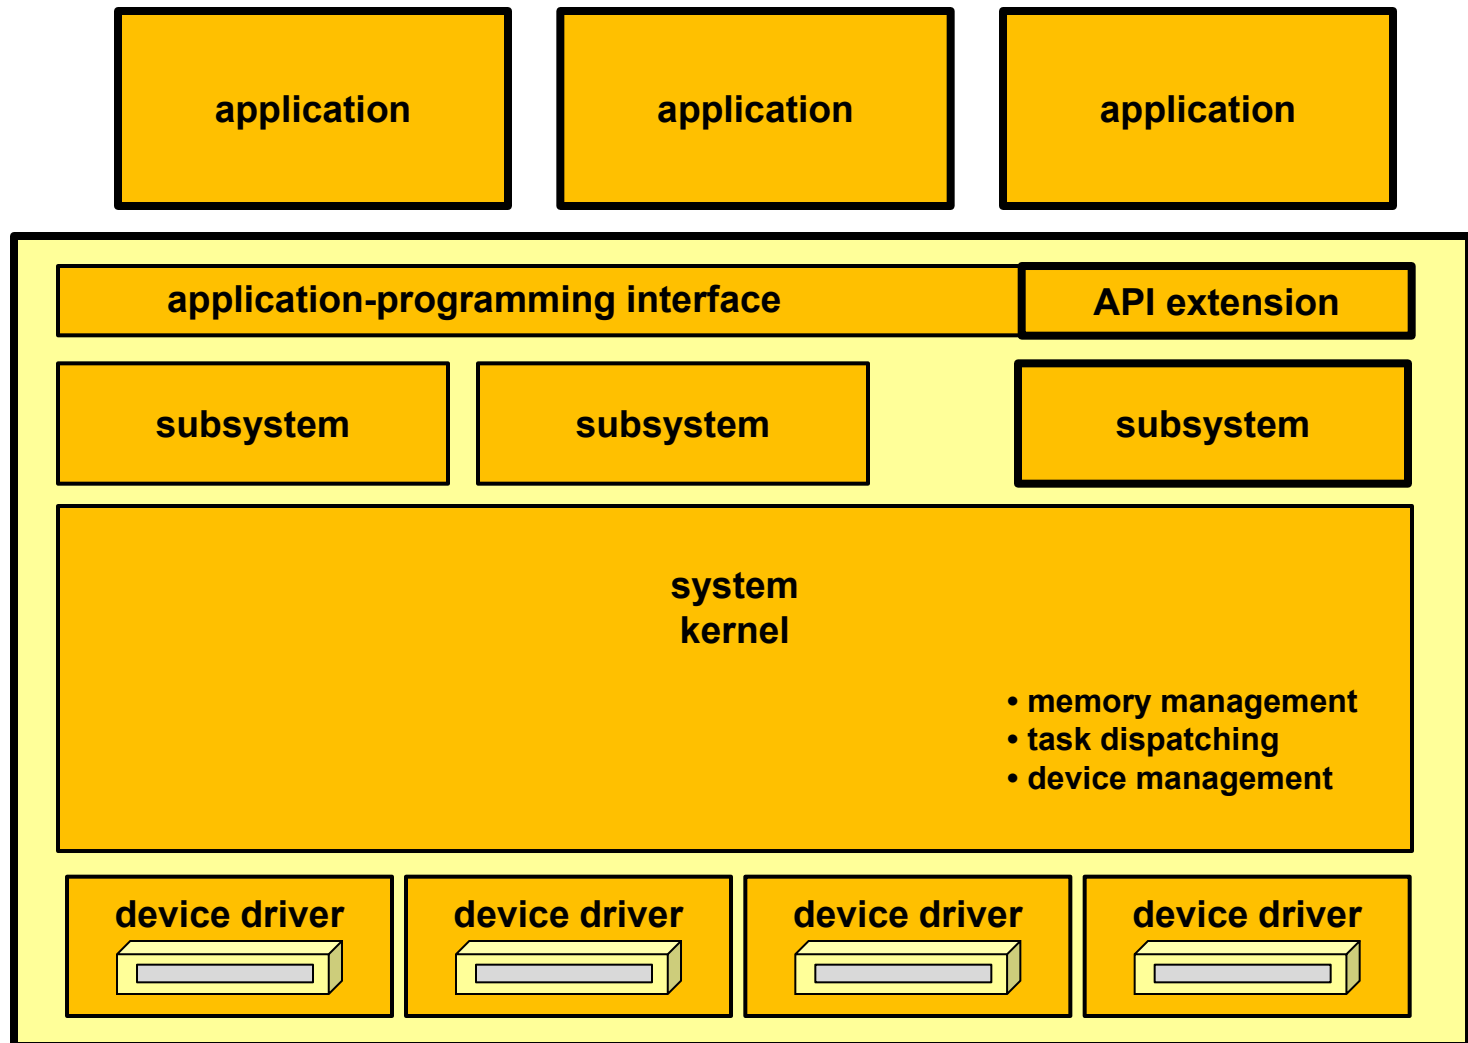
application

application

application

application-programming interface

API extension

subsystem

subsystem

subsystem

system
kernel

• memory management
• task dispatching
• device management

device driver

device driver

device driver

device driver